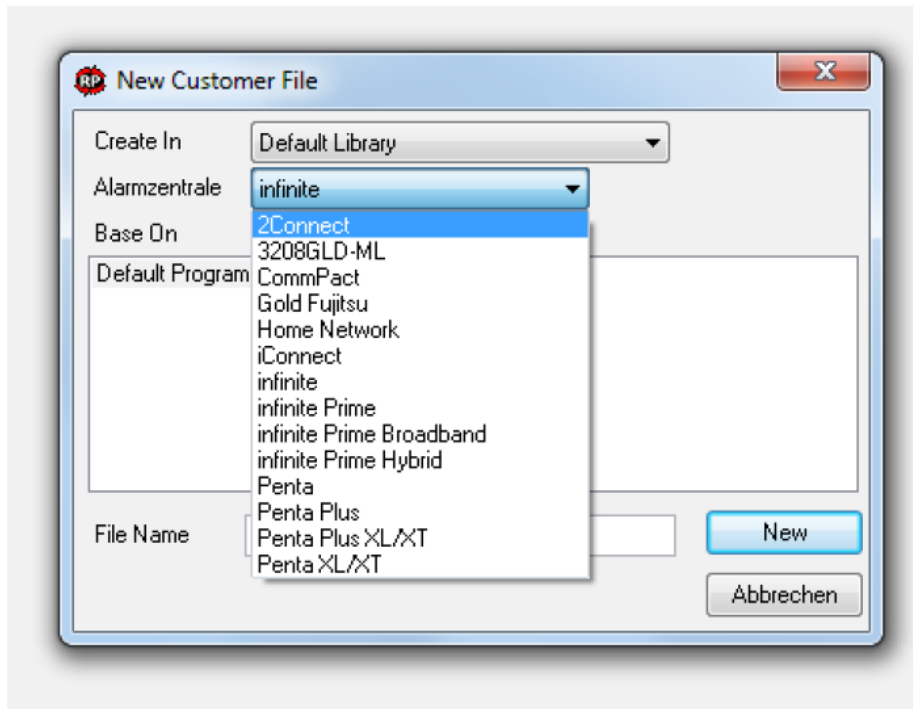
RP New Customer File

X

Create In
Default Library

Alarmzentrale
infinite

Base On

Default Program

2Connect
3208GLD-ML
CommPact
Gold Fujitsu
Home Network
iConnect
infinite
infinite Prime
infinite Prime Broadband
infinite Prime Hybrid
Penta
Penta Plus
Penta Plus XL/XT
Penta XL/XT

File Name

New

Abbrechen